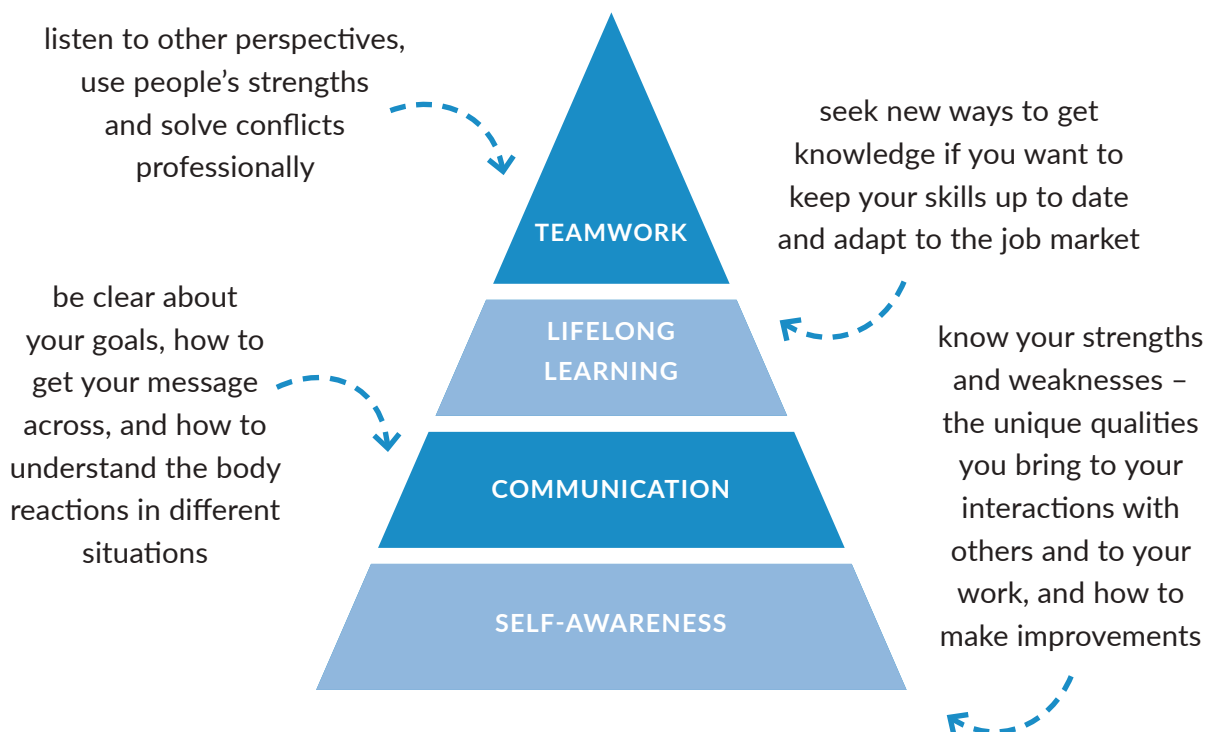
listen to other perspectives, use people's strengths and solve conflicts professionally

seek new ways to get knowledge if you want to keep your skills up to date and adapt to the job market

TEAMWORK

be clear about your goals, how to get your message across, and how to understand the body reactions in different situations

LIFELONG LEARNING

know your strengths and weaknesses – the unique qualities you bring to your interactions with others and to your work, and how to make improvements

COMMUNICATION

SELF-AWARENESS